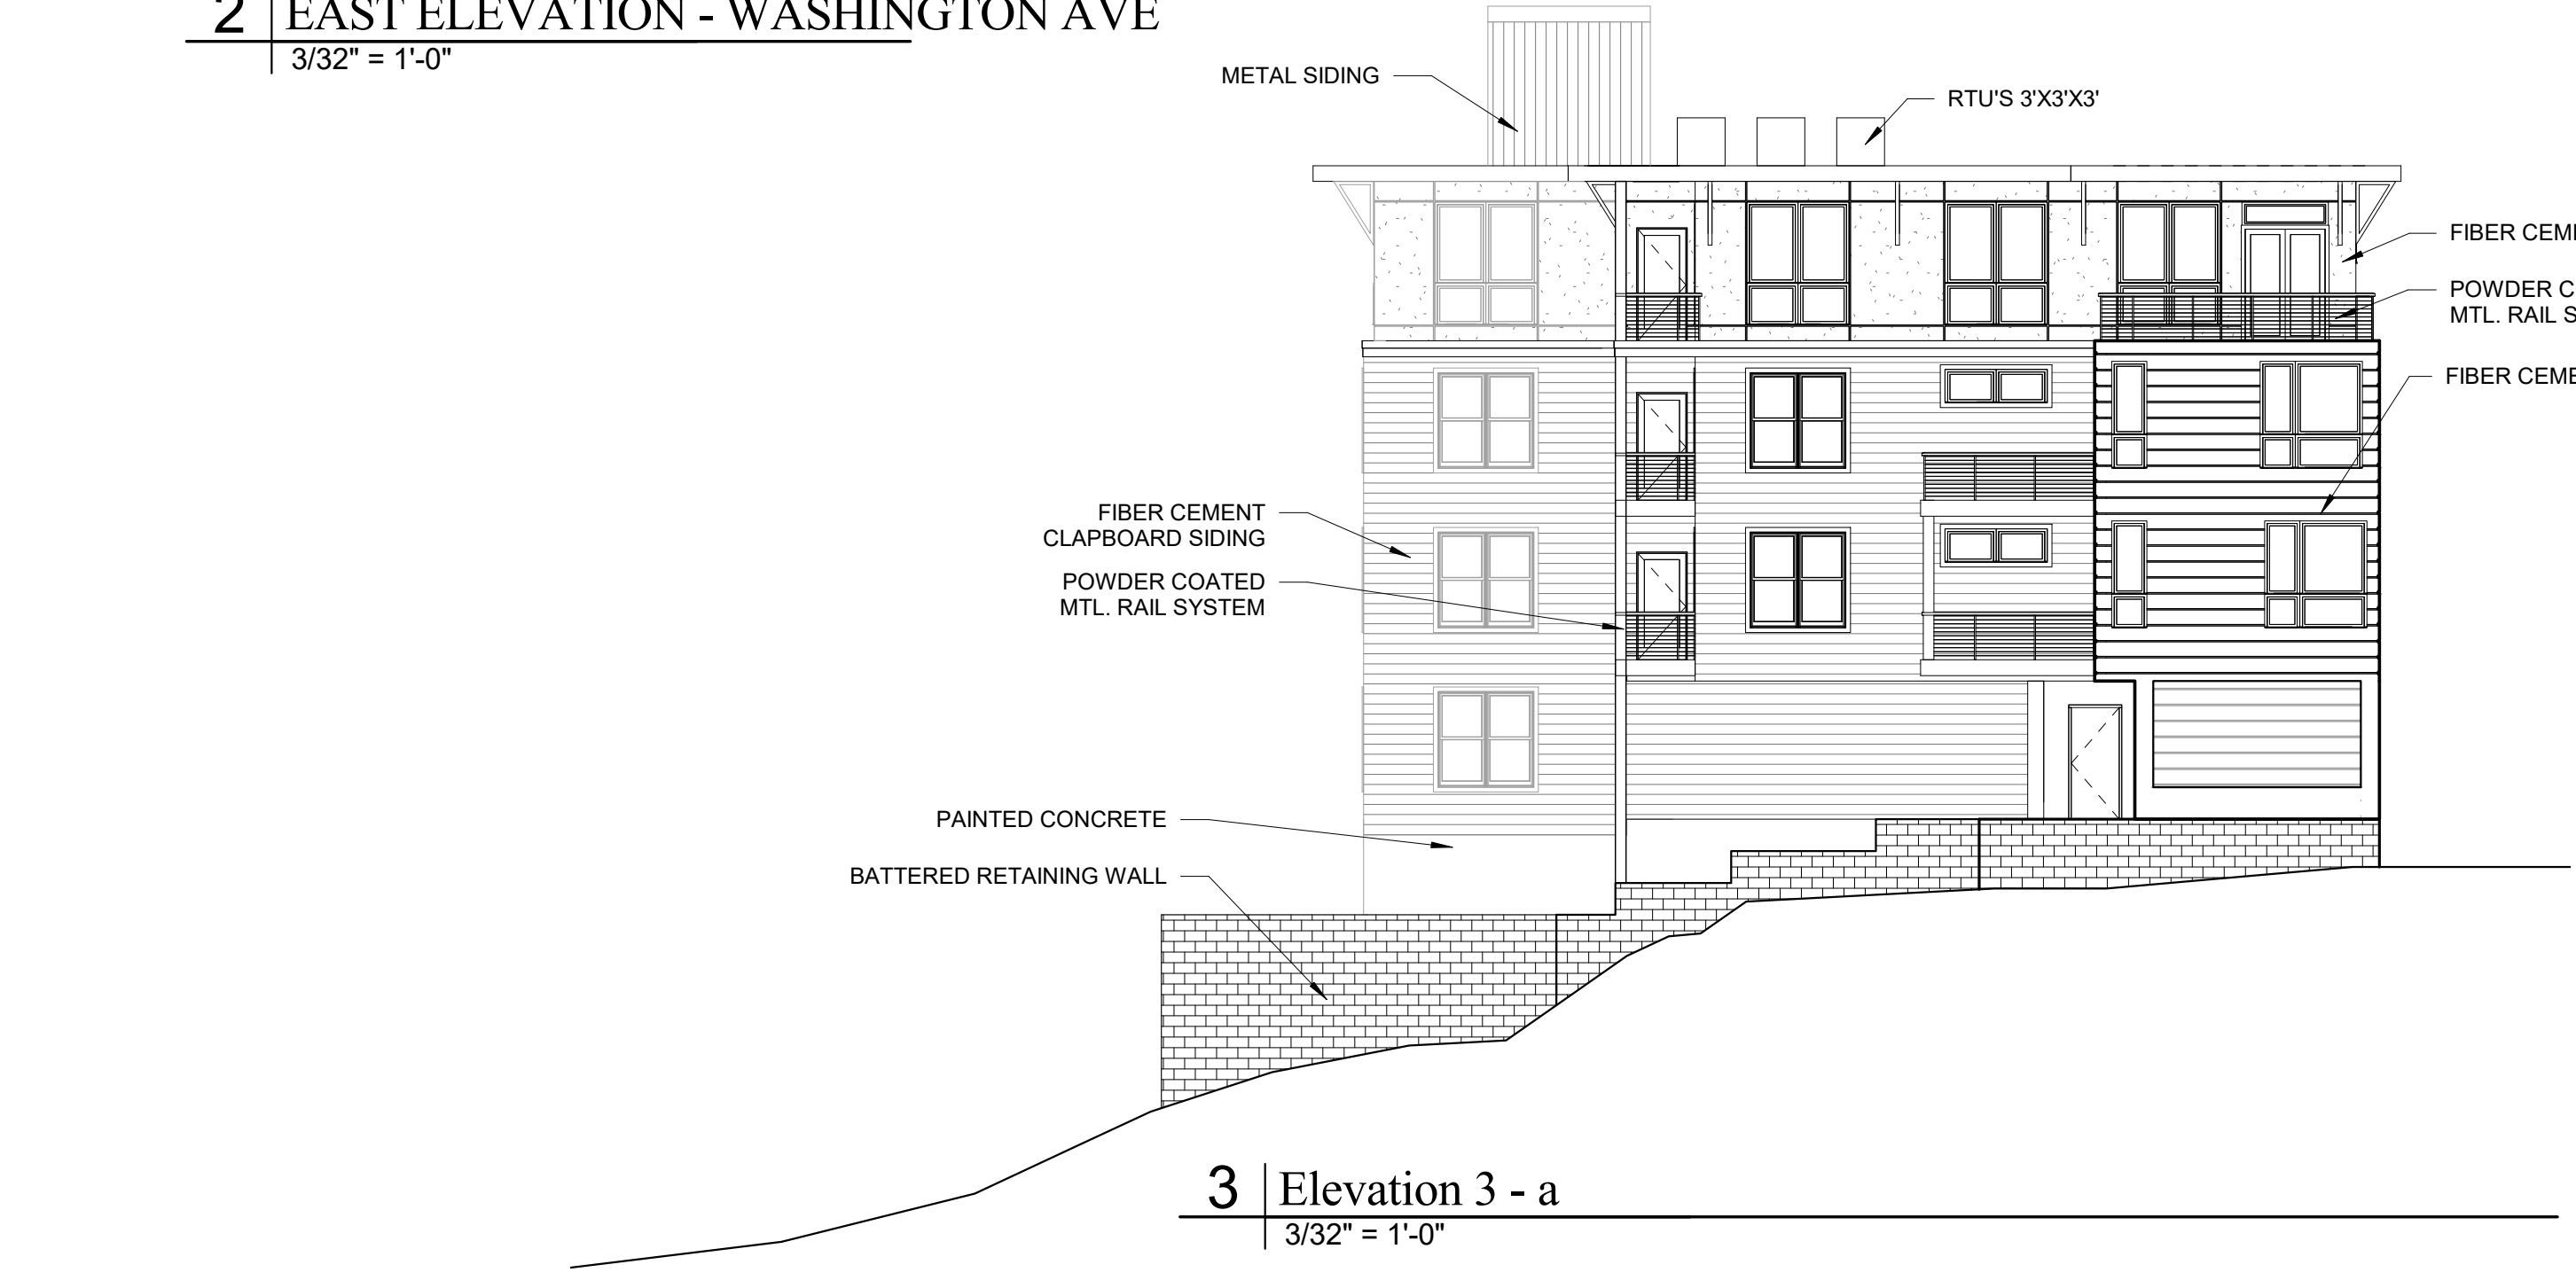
2 EAST ELEVATION - WASHINGTON AVE
3/32" = 1'-0"

METAL SIDING

RTU'S 3'X3'X3'

FIBER CEM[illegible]

POWDER C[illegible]
MTL. RAIL S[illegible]

FIBER CEME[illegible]

FIBER CEMENT
CLAPBOARD SIDING

POWDER COATED
MTL. RAIL SYSTEM

PAINTED CONCRETE

BATTERED RETAINING WALL

3 Elevation 3 - a
3/32" = 1'-0"